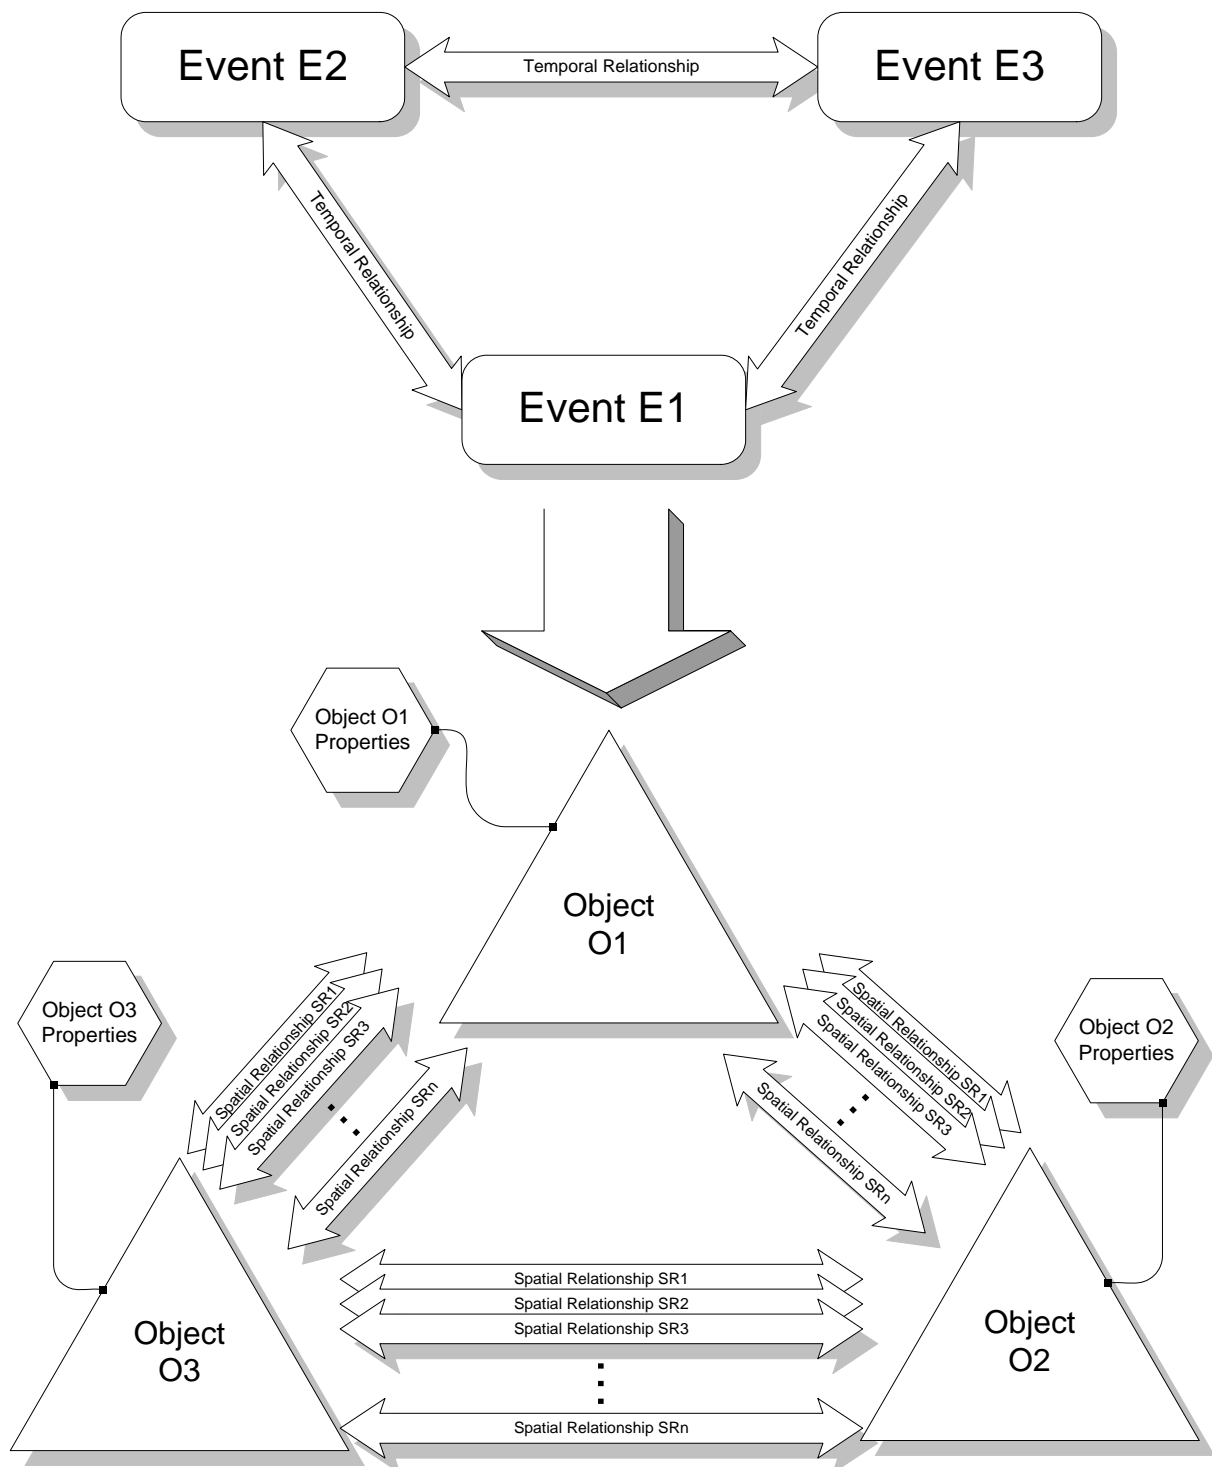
Event E2

Temporal Relationship

Event E3

Temporal Relationship

Temporal Relationship

Event E1

Object O1 Properties

Object O1

Object O3 Properties

Spatial Relationship SR1
Spatial Relationship SR2
Spatial Relationship SR3
. . .
Spatial Relationship SRn

Spatial Relationship SR1
Spatial Relationship SR2
Spatial Relationship SR3
. . .
Spatial Relationship SRn

Object O2 Properties

Object O3

Spatial Relationship SR1
Spatial Relationship SR2
Spatial Relationship SR3
. . .
Spatial Relationship SRn

Object O2